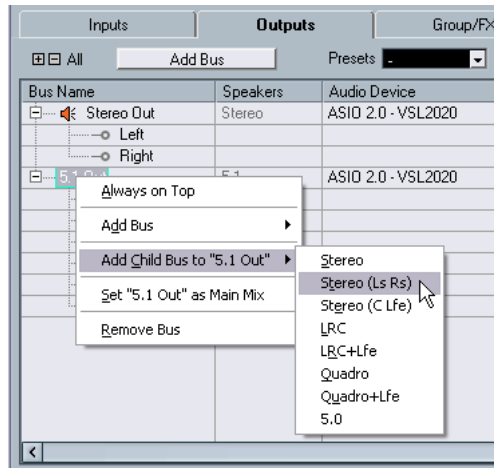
Inputs | Outputs | Group/FX

All | Add Bus | Presets

| Bus Name | Speakers | Audio Device |
|---|---|---|
| Stereo Out | Stereo | ASIO 2.0 - VSL2020 |
| Left | | |
| Right | | |
| 5.1 Out | 5.1 | ASIO 2.0 - VSL2020 |

Always on Top
Add Bus
Add Child Bus to "5.1 Out"
Set "5.1 Out" as Main Mix
Remove Bus

Stereo
Stereo (Ls Rs)
Stereo (C Lfe)
LRC
LRC+Lfe
Quadro
Quadro+Lfe
5.0